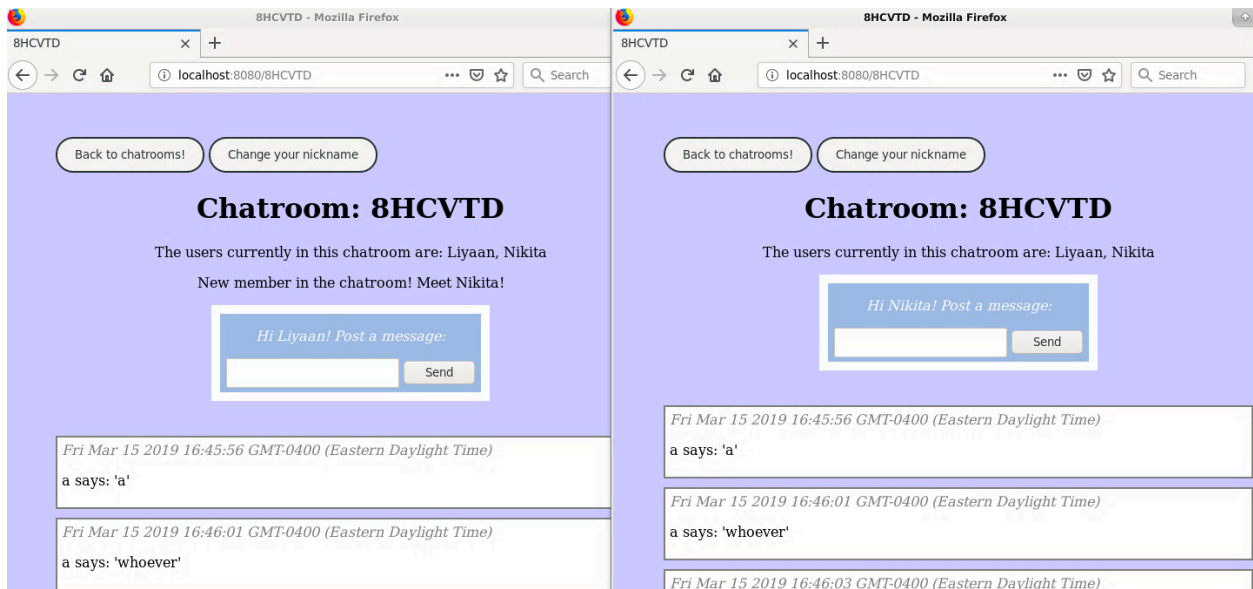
8HCVTD - Mozilla Firefox

8HCVTD ×  +

localhost:8080/8HCVTD  ···  Search

Back to chatrooms!  Change your nickname

Chatroom: 8HCVTD

The users currently in this chatroom are: Liyaan, Nikita

New member in the chatroom! Meet Nikita!

Hi Liyaan! Post a message:

Send

Fri Mar 15 2019 16:45:56 GMT-0400 (Eastern Daylight Time)

a says: 'a'

Fri Mar 15 2019 16:46:01 GMT-0400 (Eastern Daylight Time)

a says: 'whoever'

8HCVTD - Mozilla Firefox

8HCVTD ×  +

localhost:8080/8HCVTD  ···  Search

Back to chatrooms!  Change your nickname

Chatroom: 8HCVTD

The users currently in this chatroom are: Liyaan, Nikita

Hi Nikita! Post a message:

Send

Fri Mar 15 2019 16:45:56 GMT-0400 (Eastern Daylight Time)

a says: 'a'

Fri Mar 15 2019 16:46:01 GMT-0400 (Eastern Daylight Time)

a says: 'whoever'

Fri Mar 15 2019 16:46:03 GMT-0400 (Eastern Daylight Time)